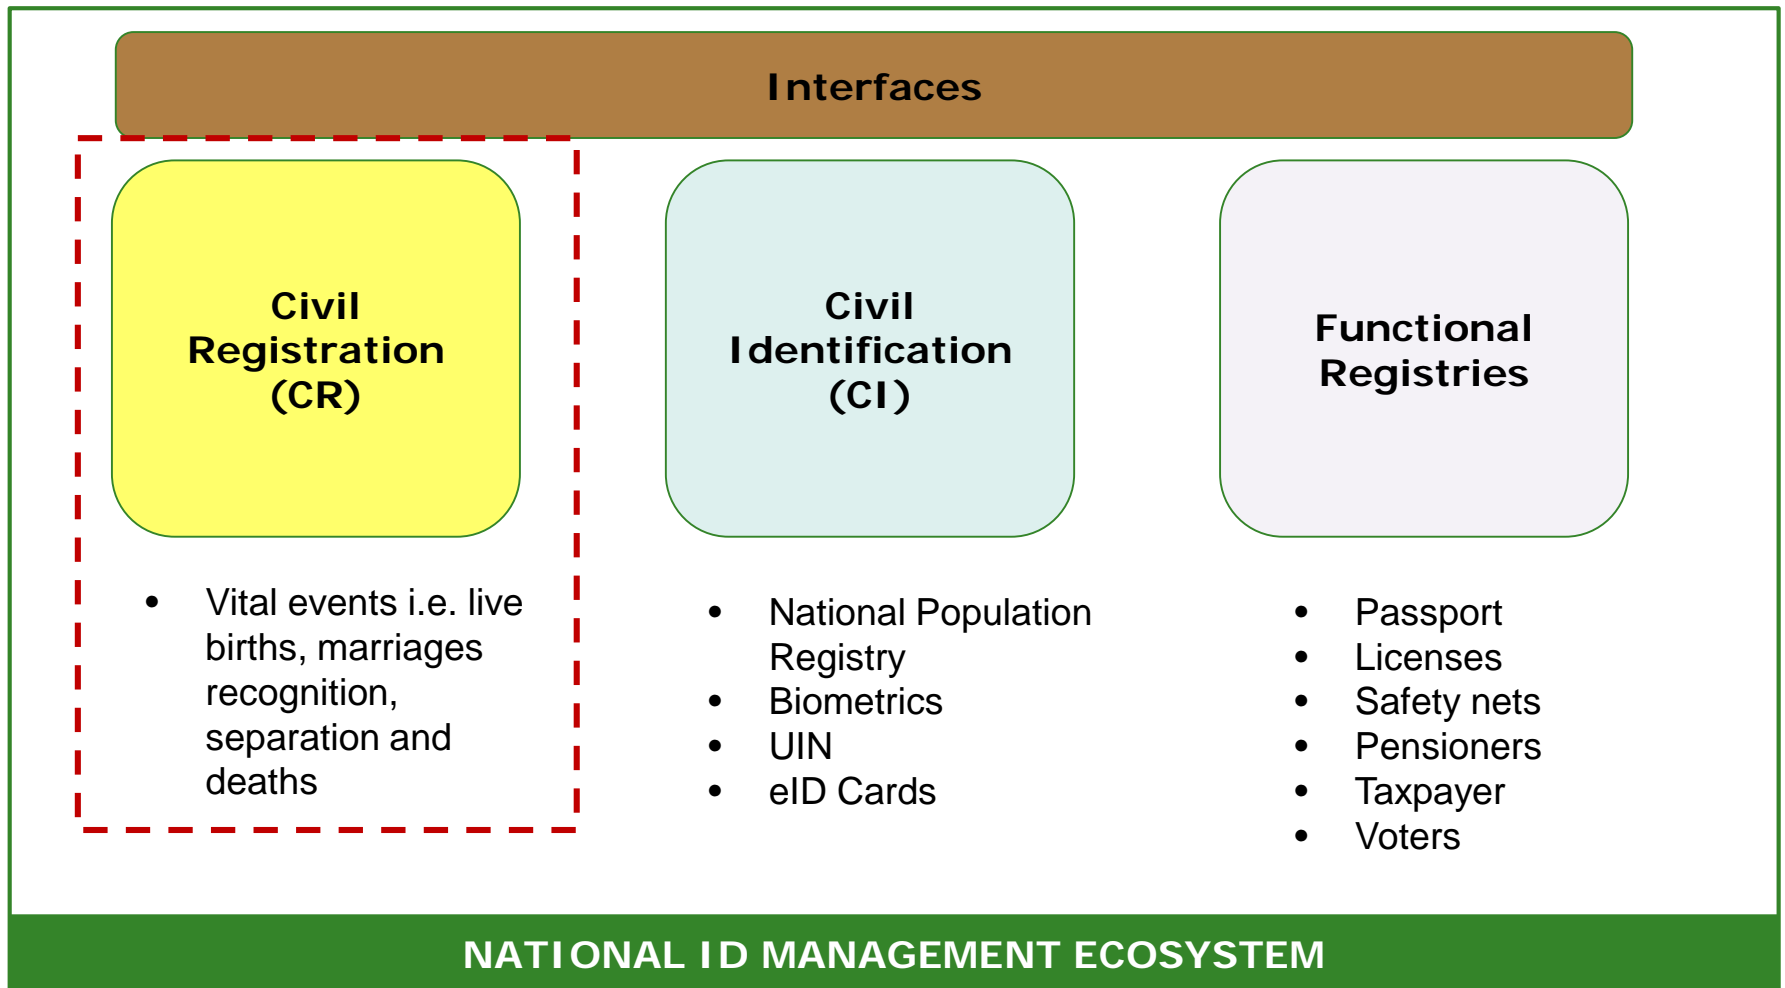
Interfaces

Civil Registration (CR)

Civil Identification (CI)

Functional Registries

- Vital events i.e. live births, marriages recognition, separation and deaths

- National Population Registry
- Biometrics
- UIN
- eID Cards

- Passport
- Licenses
- Safety nets
- Pensioners
- Taxpayer
- Voters

NATIONAL ID MANAGEMENT ECOSYSTEM